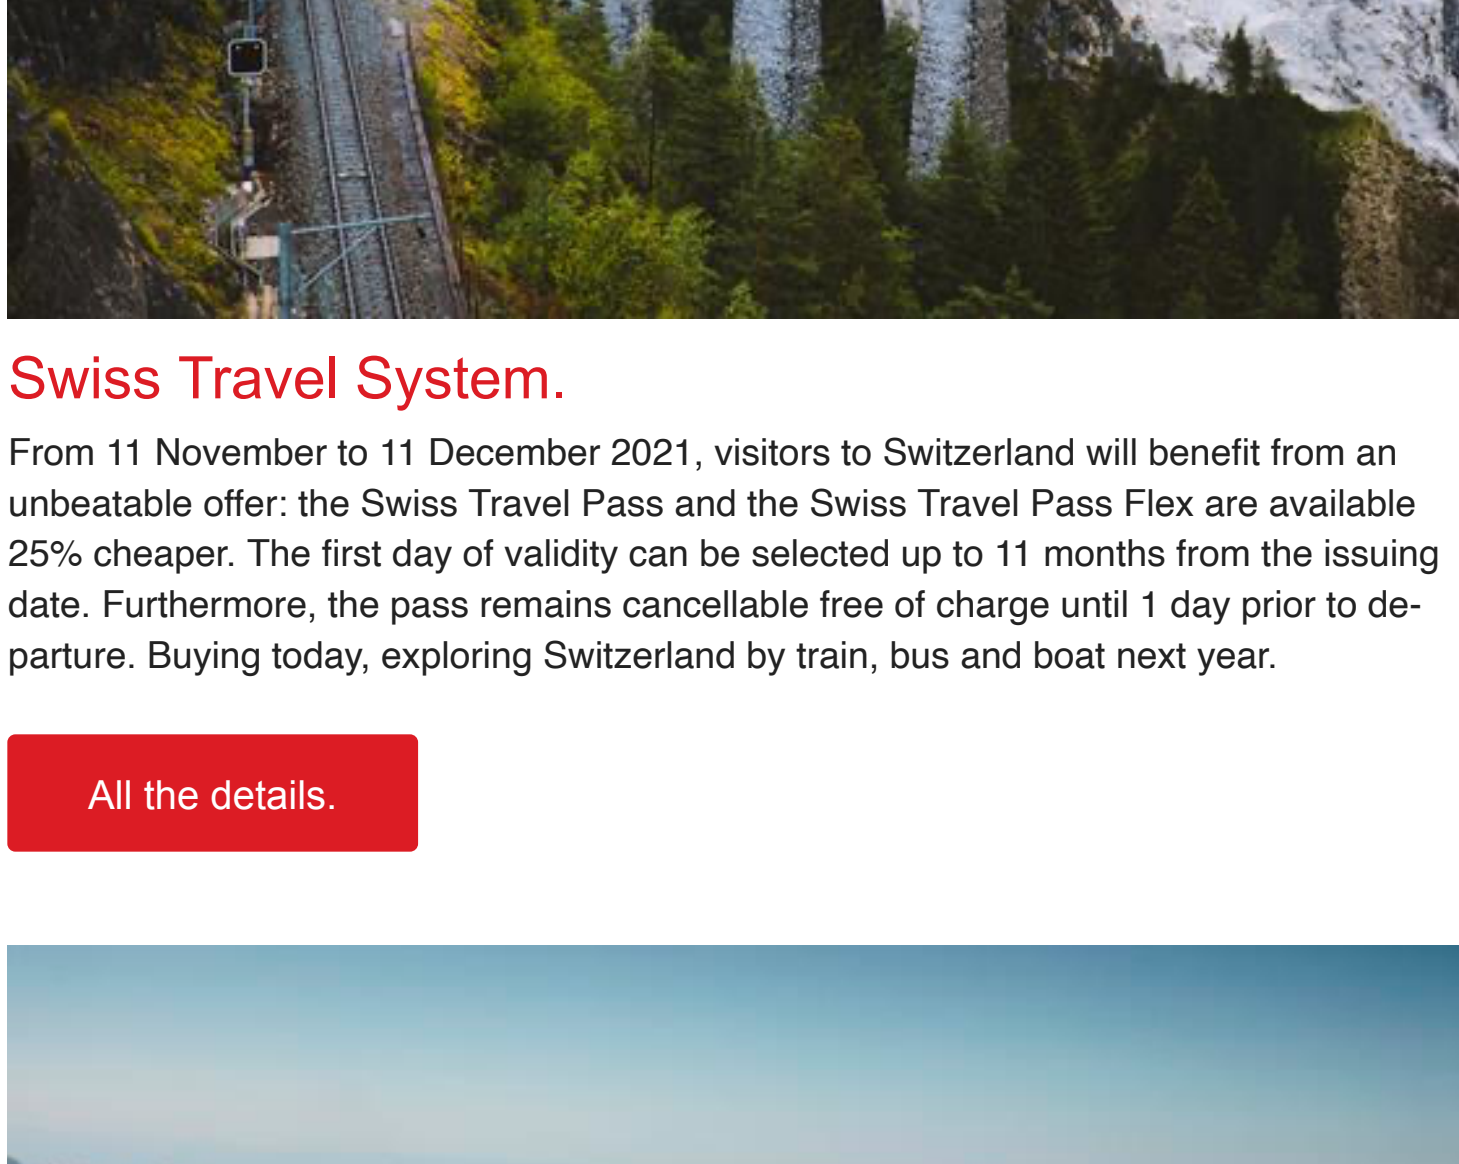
Swiss Travel System.

From 11 November to 11 December 2021, visitors to Switzerland will benefit from an unbeatable offer: the Swiss Travel Pass and the Swiss Travel Pass Flex are available 25% cheaper. The first day of validity can be selected up to 11 months from the issuing date. Furthermore, the pass remains cancellable free of charge until 1 day prior to departure. Buying today, exploring Switzerland by train, bus and boat next year.

All the details.